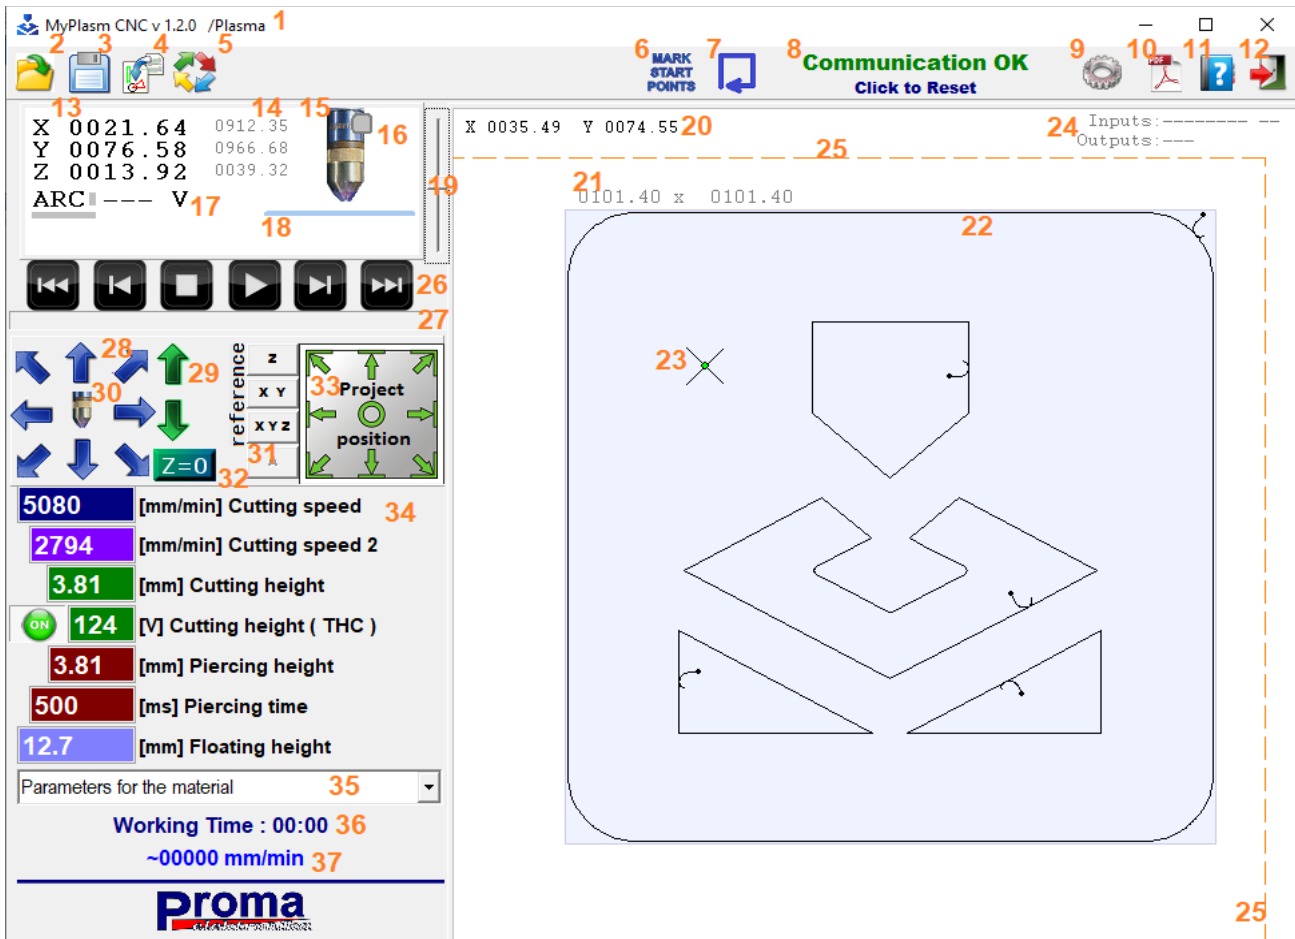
MyPlasm CNC v 1.2.0 /Plasma 1

2 3 4 5

6 MARK START POINTS 7 8 Communication OK Click to Reset 9 10 11 12

13 14 15 16
X 0021.64 0912.35
Y 0076.58 0966.68
Z 0013.92 0039.32
ARC --- V 17
18
19

X 0035.49 Y 0074.55 20
24 Inputs:-------- --
Outputs:---
25
21 0101.40 x 0101.40
22
23

26
27

28 29 30
reference z X Y X Y Z 31
33 Project position
Z=0 32

5080 [mm/min] Cutting speed 34
2794 [mm/min] Cutting speed 2
3.81 [mm] Cutting height
ON 124 [V] Cutting height ( THC )
3.81 [mm] Piercing height
500 [ms] Piercing time
12.7 [mm] Floating height
Parameters for the material 35
Working Time : 00:00 36
~00000 mm/min 37

Proma

25